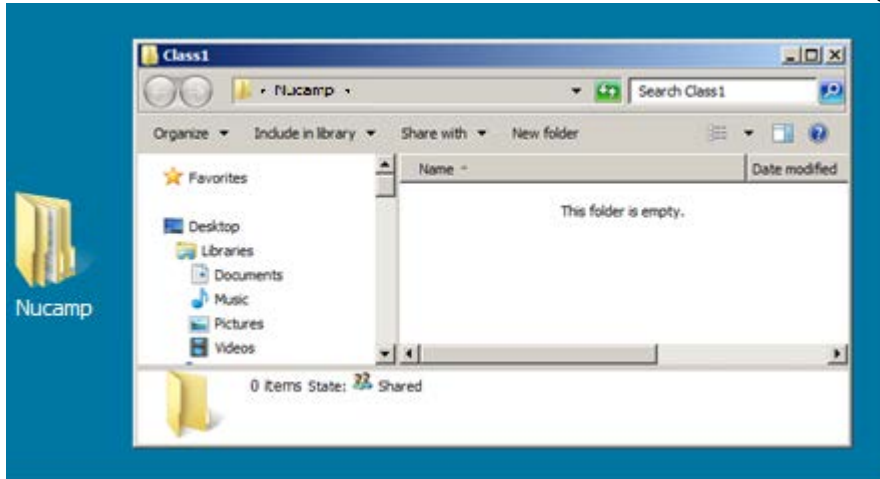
Class1

Nucamp

Search Class1

Organize Include in library Share with New folder

Favorites

Desktop

Libraries

Documents

Music

Pictures

Videos

Name

Date modified

This folder is empty.

0 items State: Shared

Nucamp